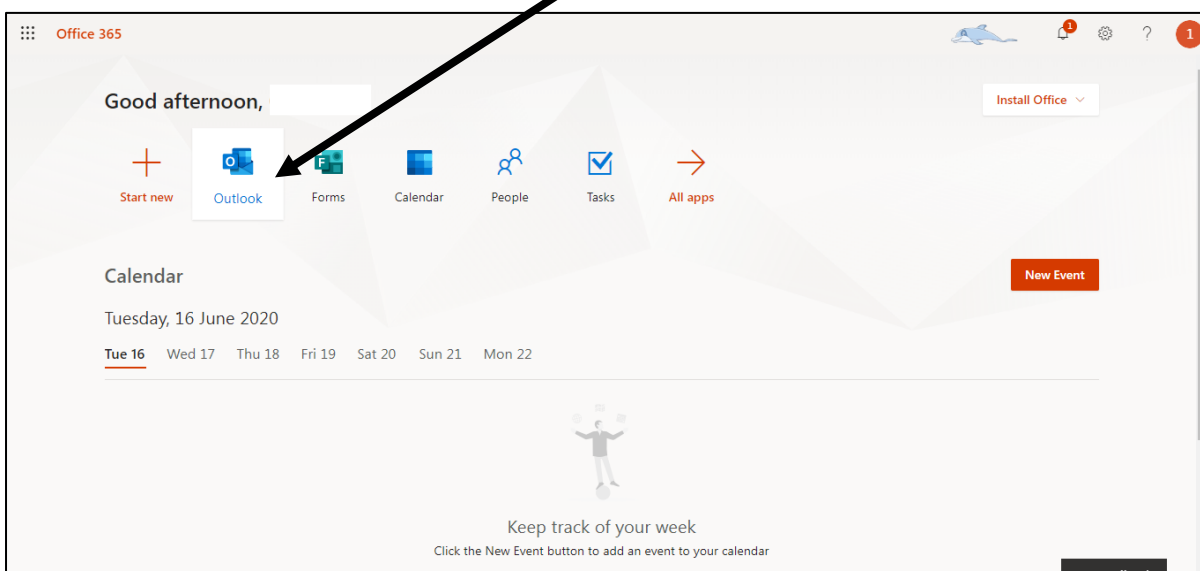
Office 365

1

?

1

Good afternoon,

Install Office

Start new

Outlook

Forms

Calendar

People

Tasks

All apps

Calendar

New Event

Tuesday, 16 June 2020

Tue 16 Wed 17 Thu 18 Fri 19 Sat 20 Sun 21 Mon 22

Keep track of your week

Click the New Event button to add an event to your calendar